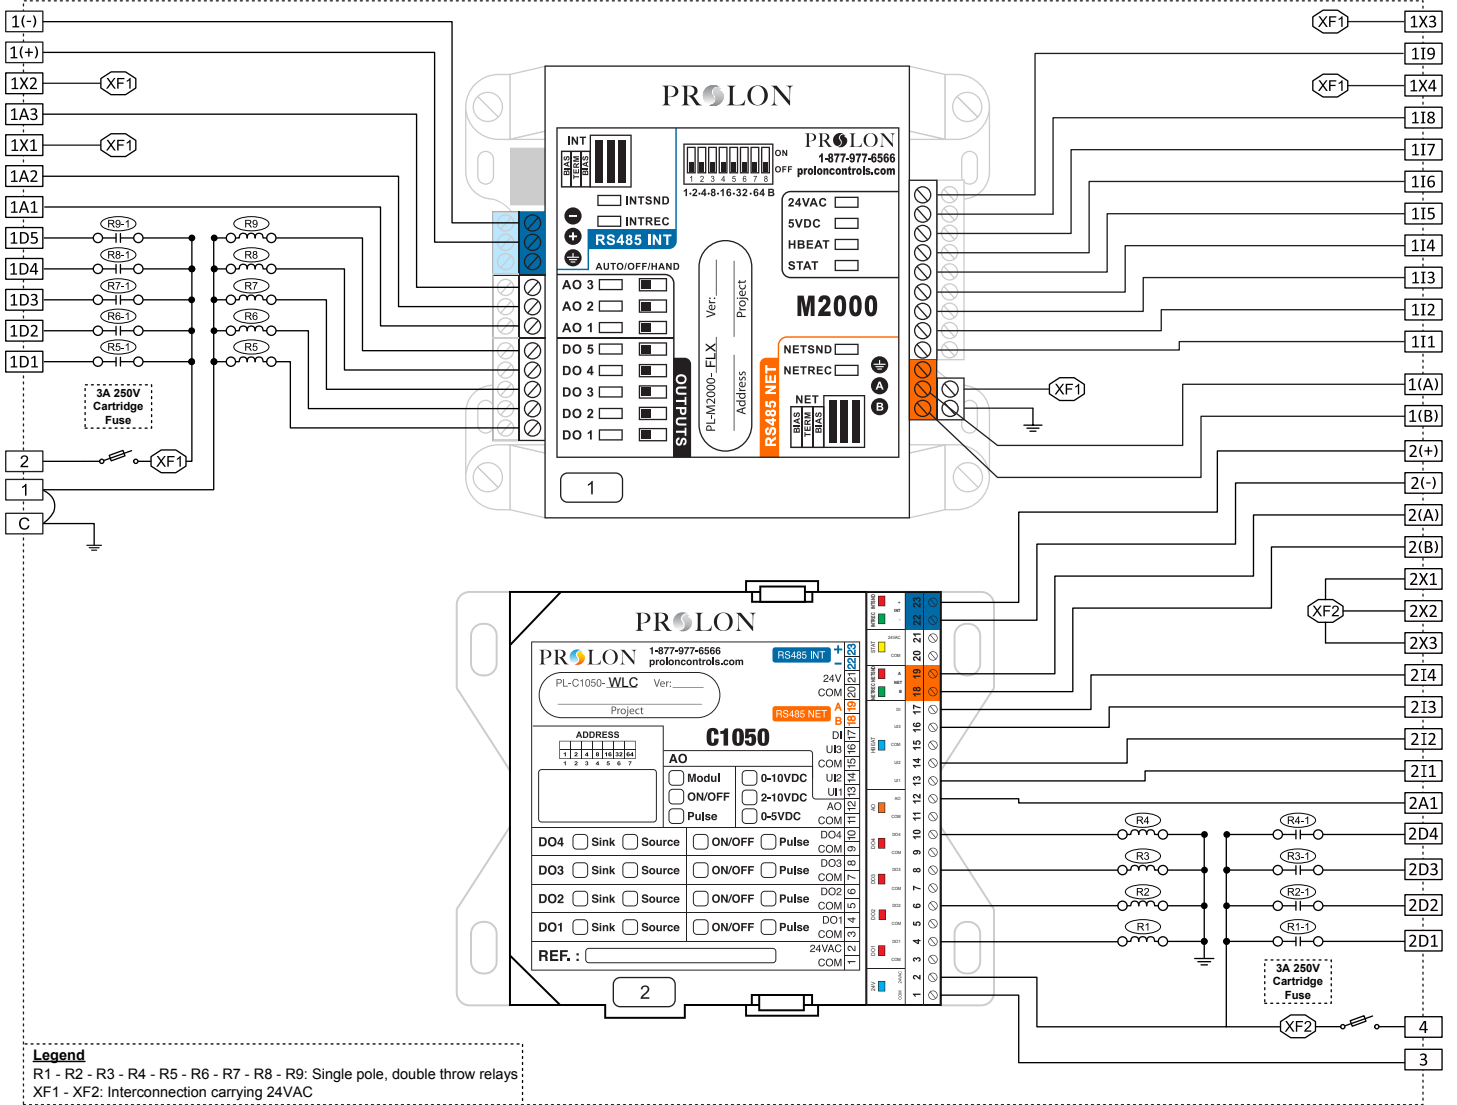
1(-)
1(+)
1X2
XF1
1A3
1X1
XF1
1A2
1A1
1D5
1D4
1D3
1D2
1D1
R9-1
R8-1
R7-1
R6-1
R5-1
R9
R8
R7
R6
R5
3A 250V Cartridge Fuse
2
XF1
1
C

PROLON
INT
BIAS TERM BIAS
INTSND
INTREC
RS485 INT
AUTO/OFF/HAND
PROLON
1-877-977-6566
proloncontrols.com
ON
OFF
1 2 3 4 5 6 7 8
1-2-4-8-16-32-64 B
24VAC
5VDC
HBEAT
STAT
M2000
AO 3
AO 2
AO 1
DO 5
DO 4
DO 3
DO 2
DO 1
OUTPUTS
PL-M2000- FLX
Ver:
Address
Project
RS485 NET
NETSND
NETREC
NET
BIAS TERM BIAS
A
B
1

XF1
1X3
1I9
XF1
1X4
1I8
1I7
1I6
1I5
1I4
1I3
1I2
1I1
1(A)
XF1
1(B)
2(+)
2(-)
2(A)
2(B)
2X1
XF2
2X2
2X3
2I4
2I3
2I2
2I1
2A1
R4
R3
R2
R1
R4-1
R3-1
R2-1
R1-1
2D4
2D3
2D2
2D1
3A 250V Cartridge Fuse
XF2
4
3

PROLON
PROLON
1-877-977-6566
proloncontrols.com
RS485 INT
PL-C1050- WLC
Ver:
Project
24V
COM
RS485 NET
A
B
C1050
ADDRESS
1 2 4 8 16 32 64
1 2 3 4 5 6 7
AO
Modul
ON/OFF
Pulse
0-10VDC
2-10VDC
0-5VDC
DI
UI3
COM
UI2
UI1
AO
COM
DO4 Sink Source ON/OFF Pulse
DO4
COM
DO3 Sink Source ON/OFF Pulse
DO3
COM
DO2 Sink Source ON/OFF Pulse
DO2
COM
DO1 Sink Source ON/OFF Pulse
DO1
COM
REF. :
24VAC
COM
23 22 21 20 19 18 17 16 15 14 13 12 11 10 9 8 7 6 5 4 3 2 1
2

Legend
R1 - R2 - R3 - R4 - R5 - R6 - R7 - R8 - R9: Single pole, double throw relays
XF1 - XF2: Interconnection carrying 24VAC